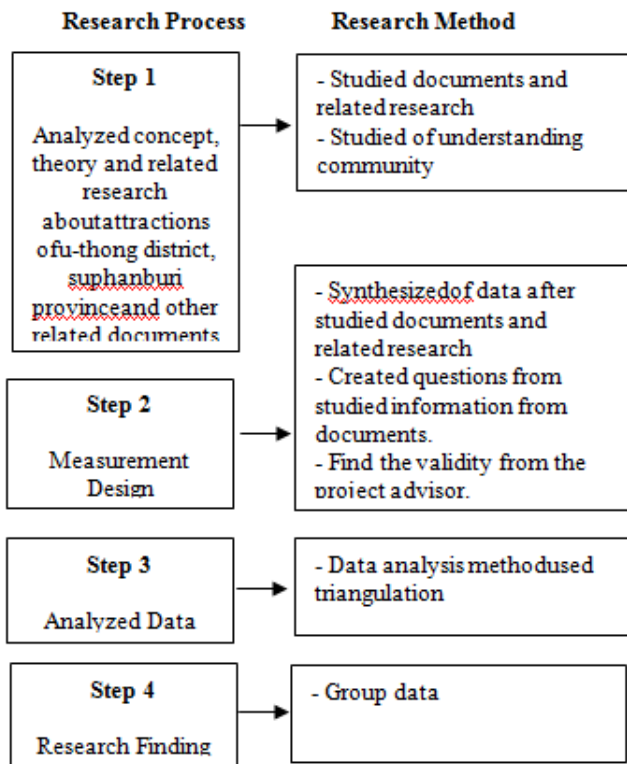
Research Process

Research Method

Step 1

Analyzed concept, theory and related research aboutattractions ofu-thong district, suphanburi provinceand other related documents

- Studied documents and related research
- Studied of understanding community

Step 2

Measurement Design

- Synthesizedof data after studied documents and related research
- Created questions from studied information from documents.
- Find the validity from the project advisor.

Step 3

Analyzed Data

- Data analysis methodused triangulation

Step 4

Research Finding

- Group data